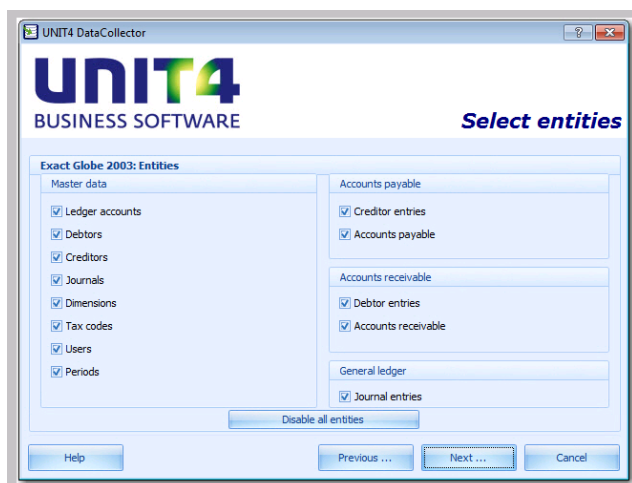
UNIT4 DataCollector

UNIT4
BUSINESS SOFTWARE

Select entities

Exact Globe 2003: Entities

Master data
Ledger accounts
Debtors
Creditors
Journals
Dimensions
Tax codes
Users
Periods

Accounts payable
Creditor entries
Accounts payable

Accounts receivable
Debtor entries
Accounts receivable

General ledger
Journal entries

Disable all entities

Help
Previous ...
Next ...
Cancel